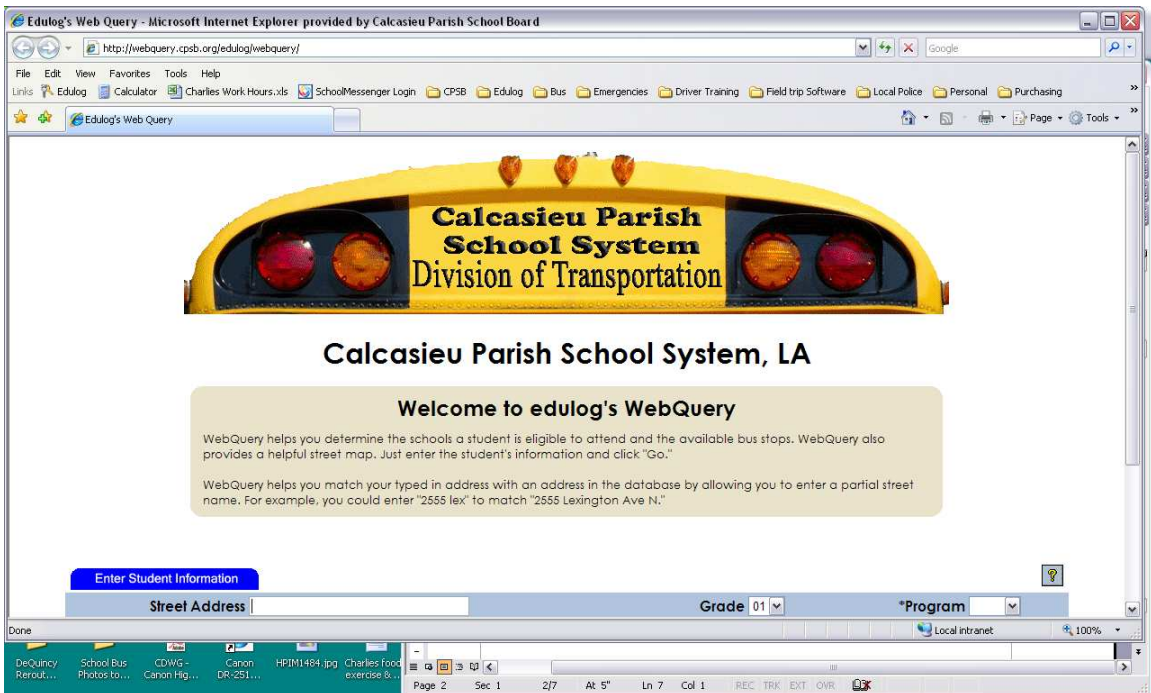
Edulog's Web Query - Microsoft Internet Explorer provided by Calcasieu Parish School Board

http://webquery.cpsb.org/edulog/webquery/

Google

File Edit View Favorites Tools Help

Links Edulog Calculator Charlies Work Hours.xls SchoolMessenger Login CPSB Edulog Bus Emergencies Driver Training Field trip Software Local Police Personal Purchasing

Edulog's Web Query

Page Tools

Calcasieu Parish School System Division of Transportation

Calcasieu Parish School System, LA

Welcome to edulog's WebQuery

WebQuery helps you determine the schools a student is eligible to attend and the available bus stops. WebQuery also provides a helpful street map. Just enter the student's information and click "Go."

WebQuery helps you match your typed in address with an address in the database by allowing you to enter a partial street name. For example, you could enter "2555 lex" to match "2555 Lexington Ave N."

Enter Student Information

Street Address

Grade 01

*Program

Done

Local intranet

100%

DeQuincy Rerout...

School Bus Photos to...

CDWG - Canon Hig...

Canon DR-251...

HPIM1484.jpg

Charlies food exercise &...

Page 2 Sec 1 2/7 At 5" Ln 7 Col 1 REC TRK EXT OVR